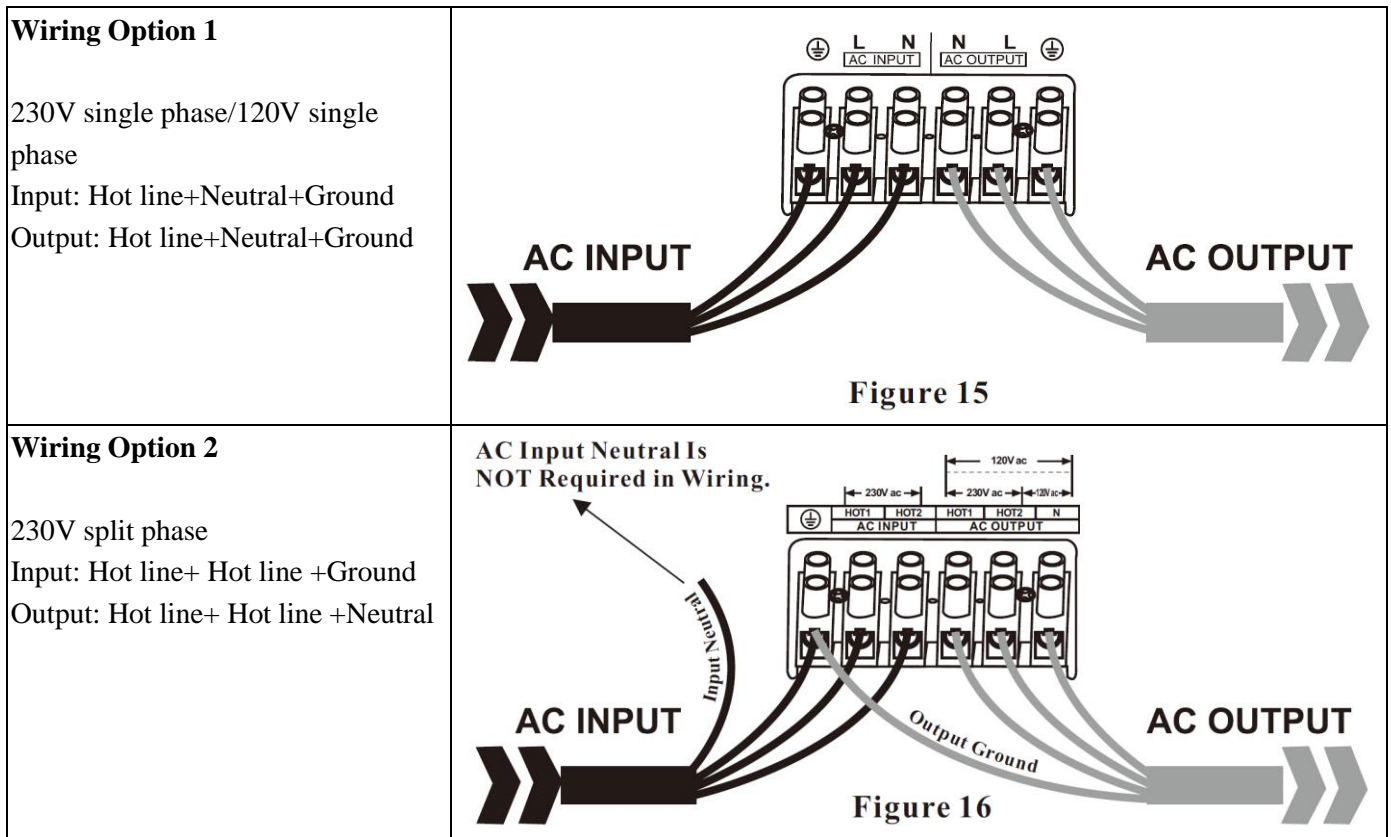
| **Wiring Option 1**<br><br>230V single phase/120V single phase<br>Input: Hot line+Neutral+Ground<br>Output: Hot line+Neutral+Ground | ⏚ L N AC INPUT N L AC OUTPUT ⏚<br><br>AC INPUT<br>AC OUTPUT<br><br>Figure 15 |
|---|---|
| **Wiring Option 2**<br><br>230V split phase<br>Input: Hot line+ Hot line +Ground<br>Output: Hot line+ Hot line +Neutral | AC Input Neutral Is NOT Required in Wiring.<br><br>120V ac<br>230V ac<br>230V ac 120V ac<br>⏚ HOT1 HOT2 AC INPUT HOT1 HOT2 N AC OUTPUT<br><br>Input Neutral<br>AC INPUT<br>Output Ground<br>AC OUTPUT<br><br>Figure 16 |